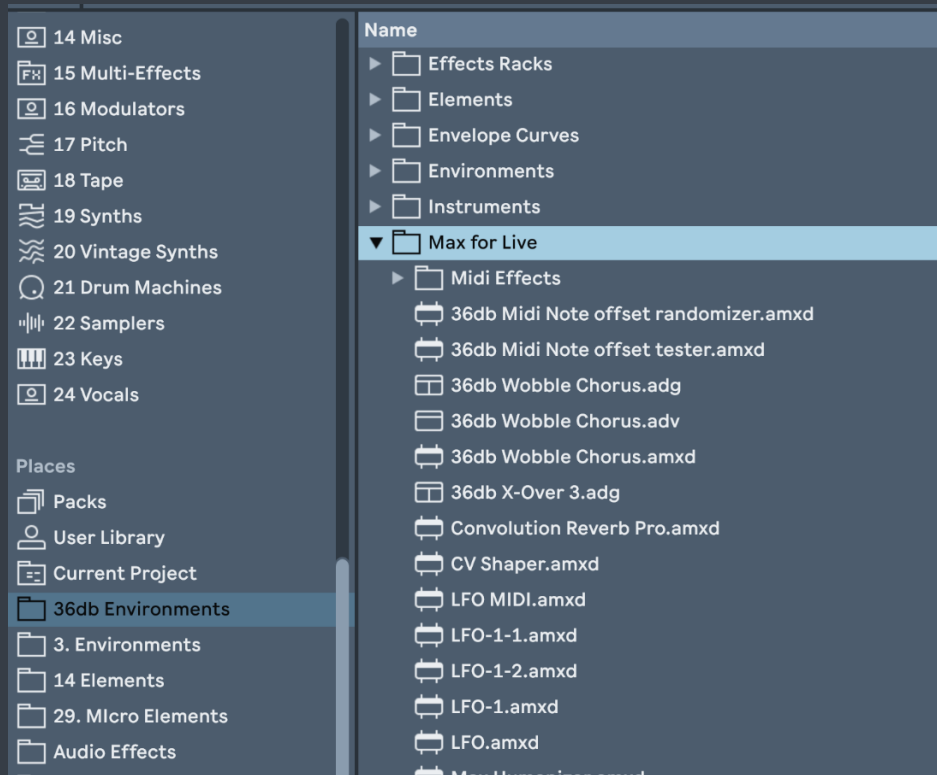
14 Misc
15 Multi-Effects
16 Modulators
17 Pitch
18 Tape
19 Synths
20 Vintage Synths
21 Drum Machines
22 Samplers
23 Keys
24 Vocals

Places
Packs
User Library
Current Project
36db Environments
3. Environments
14 Elements
29. MIcro Elements
Audio Effects

Name
Effects Racks
Elements
Envelope Curves
Environments
Instruments
Max for Live
Midi Effects
36db Midi Note offset randomizer.amxd
36db Midi Note offset tester.amxd
36db Wobble Chorus.adg
36db Wobble Chorus.adv
36db Wobble Chorus.amxd
36db X-Over 3.adg
Convolution Reverb Pro.amxd
CV Shaper.amxd
LFO MIDI.amxd
LFO-1-1.amxd
LFO-1-2.amxd
LFO-1.amxd
LFO.amxd
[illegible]